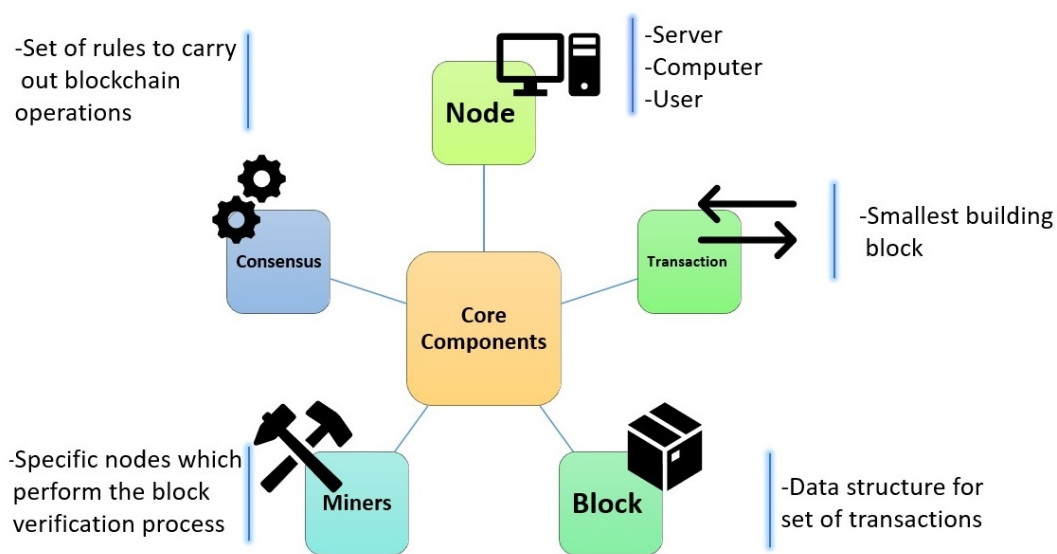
-Set of rules to carry out blockchain operations

Node

-Server
-Computer
-User

Consensus

Transaction

-Smallest building block

Core Components

-Specific nodes which perform the block verification process

Miners

Block

-Data structure for set of transactions